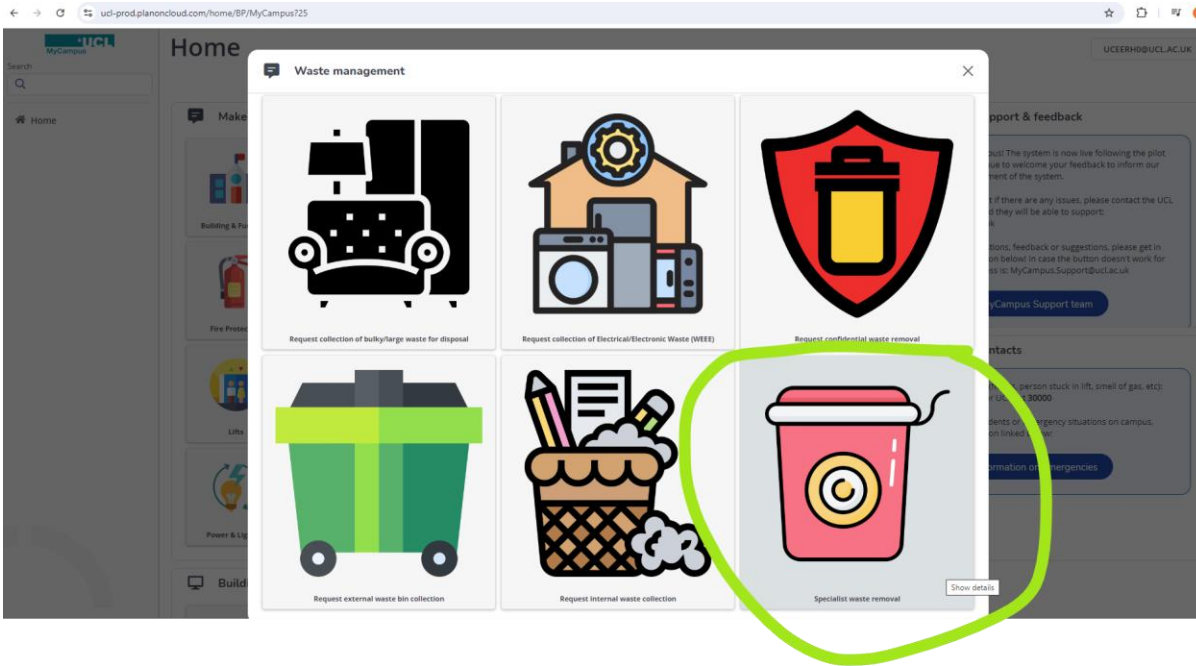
ucl-prod.planoncloud.com/home/BP/MyCampus?25

UCL
MyCampus

Search

Home

Home

UCEERH0@UCL.AC.UK

Make

Building & Fu

Fire Protec

Lifts

Power & Lig

Build

Waste management

Request collection of bulky/large waste for disposal

Request collection of Electrical/Electronic Waste (WEEE)

Request confidential waste removal

Request external waste bin collection

Request internal waste collection

Specialist waste removal

Show details

pport & feedback

pus! The system is now live following the pilot ue to welcome your feedback to inform our ment of the system.

t if there are any issues, please contact the UCL d they will be able to support:

tions, feedback or suggestions, please get in on below) in case the button doesn't work for s is: MyCampus.Support@ucl.ac.uk

yCampus Support team

ntacts

person stuck in lift, smell of gas, etc): r UC 30000

dents or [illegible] situations on campus, on linked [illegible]

ormation on emergencies